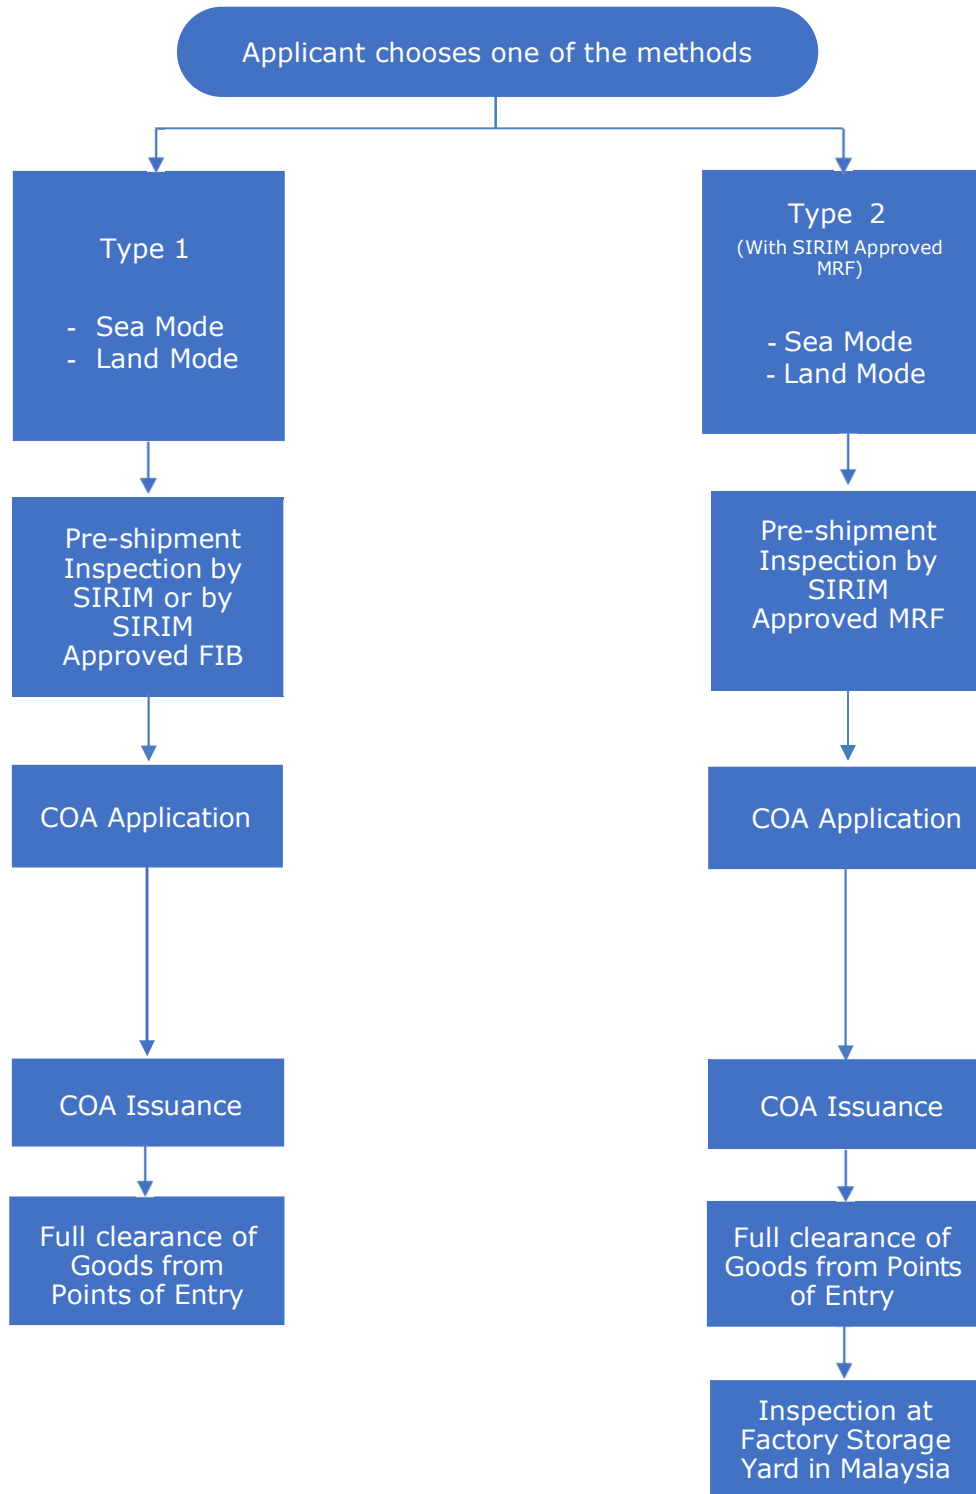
Applicant chooses one of the methods

Type 1

- Sea Mode
- Land Mode

Pre-shipment Inspection by SIRIM or by SIRIM Approved FIB

COA Application

COA Issuance

Full clearance of Goods from Points of Entry

Type 2
(With SIRIM Approved MRF)

- Sea Mode
- Land Mode

Pre-shipment Inspection by SIRIM Approved MRF

COA Application

COA Issuance

Full clearance of Goods from Points of Entry

Inspection at Factory Storage Yard in Malaysia